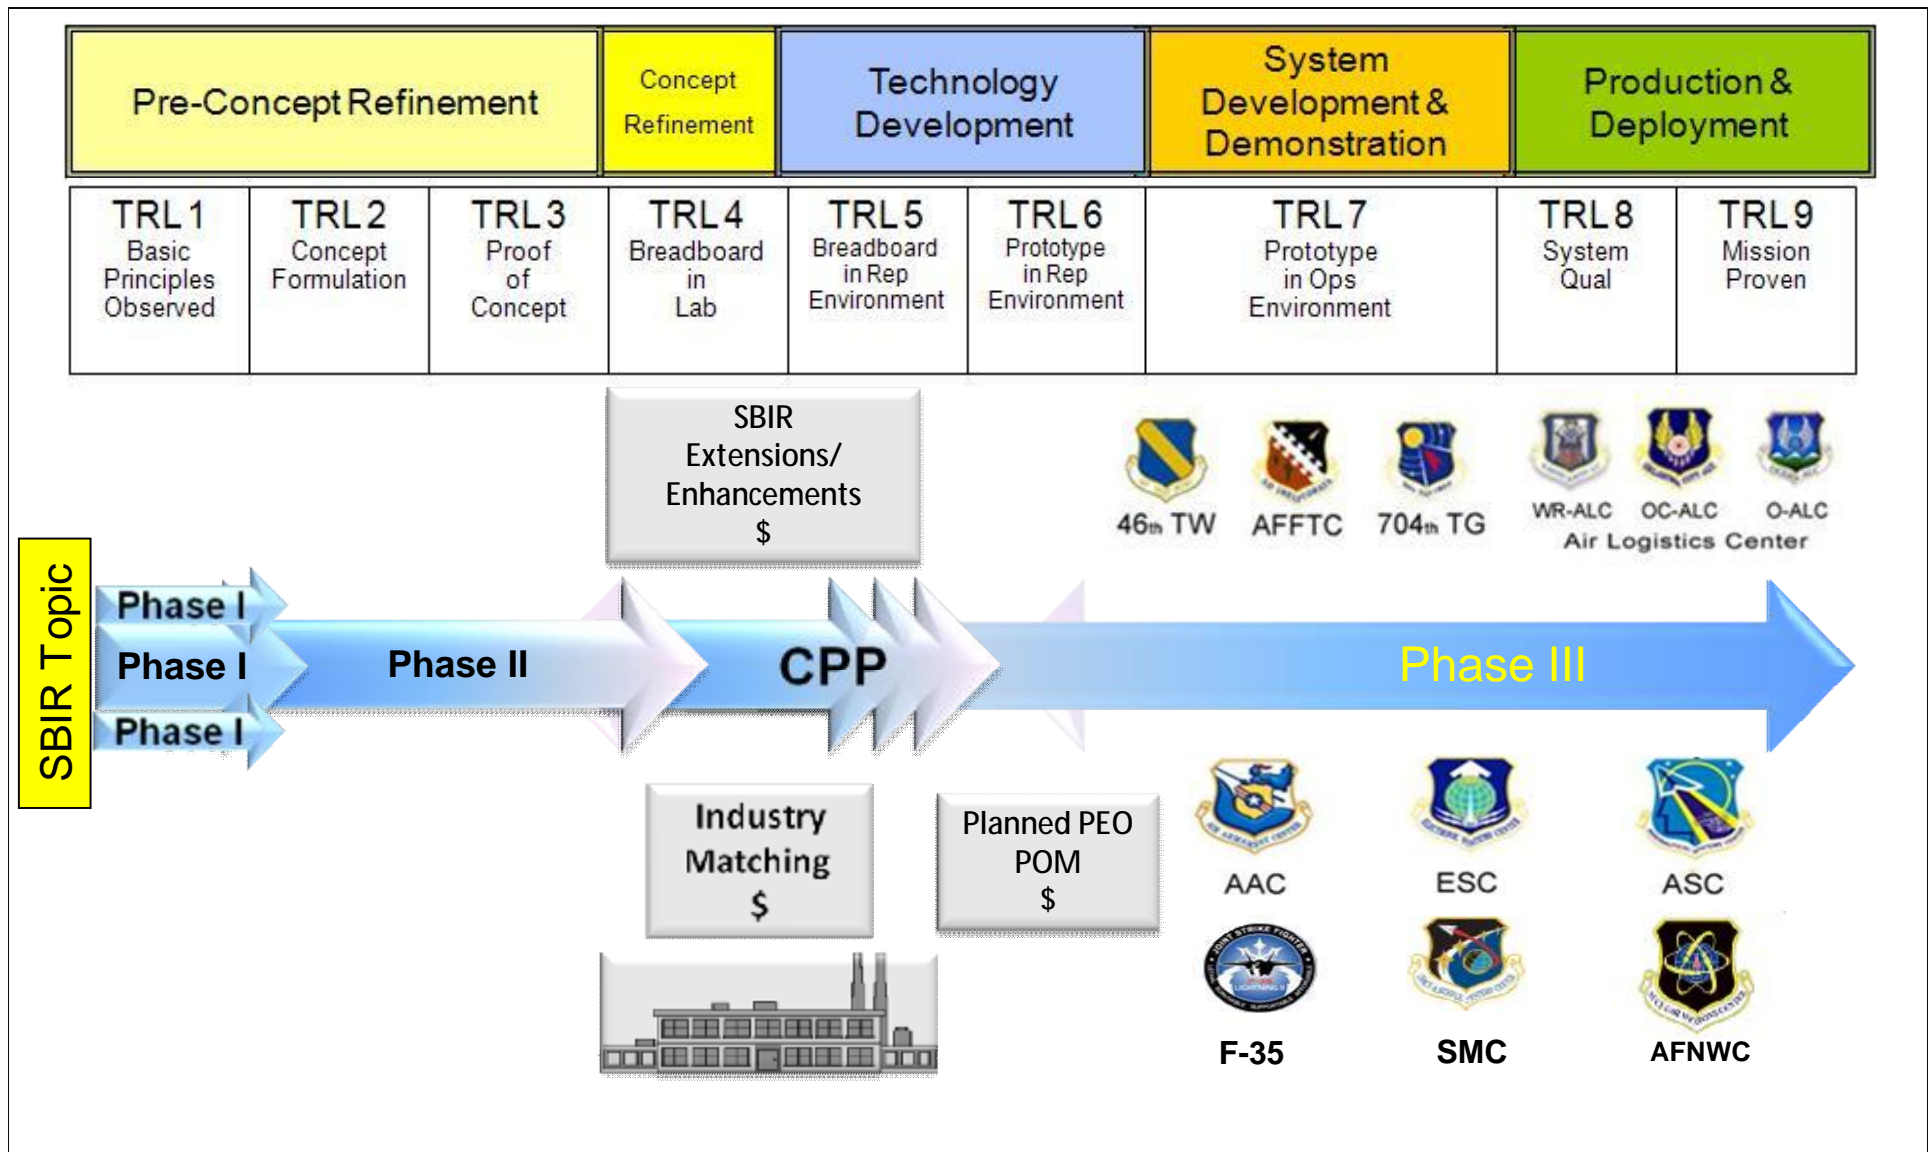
| Pre-Concept Refinement | Concept Refinement | Technology Development | System Development & Demonstration | Production & Deployment |
|---|---|---|---|---|

| TRL 1 Basic Principles Observed | TRL 2 Concept Formulation | TRL 3 Proof of Concept | TRL 4 Breadboard in Lab | TRL 5 Breadboard in Rep Environment | TRL 6 Prototype in Rep Environment | TRL 7 Prototype in Ops Environment | TRL 8 System Qual | TRL 9 Mission Proven |
|---|---|---|---|---|---|---|---|---|

SBIR Extensions/ Enhancements $

46th TW AFFTC 704th TG WR-ALC OC-ALC O-ALC Air Logistics Center

SBIR Topic

Phase I
Phase I
Phase I
Phase II
CPP
Phase III

Industry Matching $

Planned PEO POM $

AAC ESC ASC

F-35 SMC AFNWC